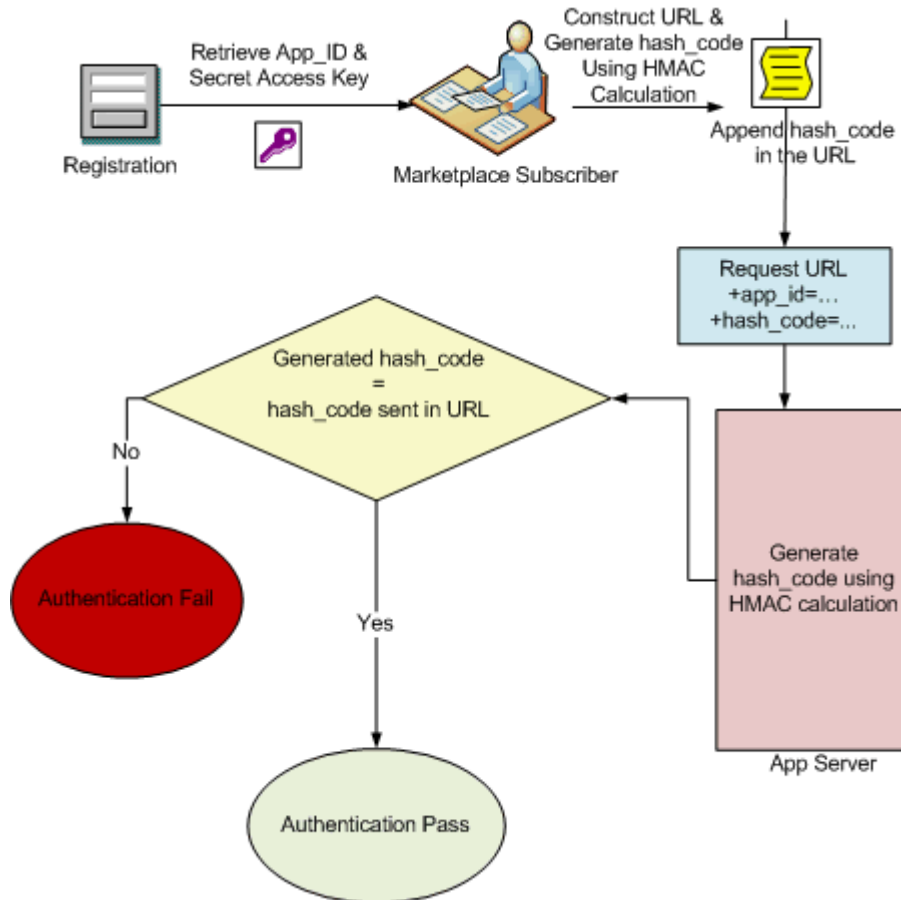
Registration

Retrieve App_ID & Secret Access Key

Marketplace Subscriber

Construct URL & Generate hash_code Using HMAC Calculation

Append hash_code in the URL

Request URL
+app_id=...
+hash_code=...

Generated hash_code
=
hash_code sent in URL

No

Yes

Authentication Fail

Authentication Pass

Generate hash_code using HMAC calculation

App Server